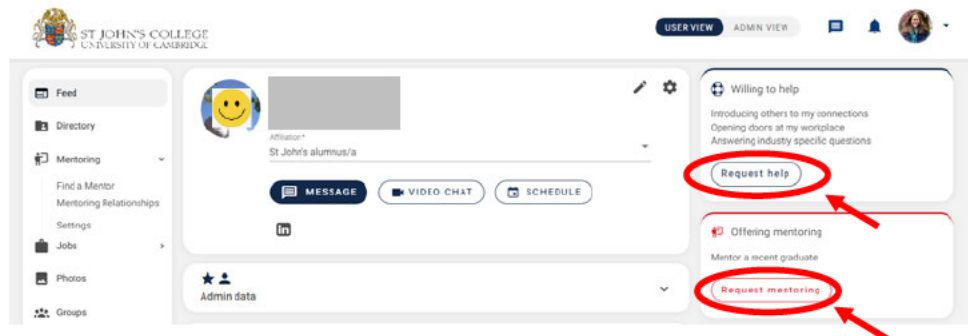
ST JOHN'S COLLEGE
UNIVERSITY OF CAMBRIDGE

USER VIEW ADMIN VIEW

Feed
Directory
Mentoring
Find a Mentor
Mentoring Relationships
Settings
Jobs
Photos
Groups

Affiliation*
St John's alumnus/a

MESSAGE
VIDEO CHAT
SCHEDULE

in

Admin data

Willing to help
Introducing others to my connections
Opening doors at my workplace
Answering industry specific questions
Request help

Offering mentoring
Mentor a recent graduate
Request mentoring